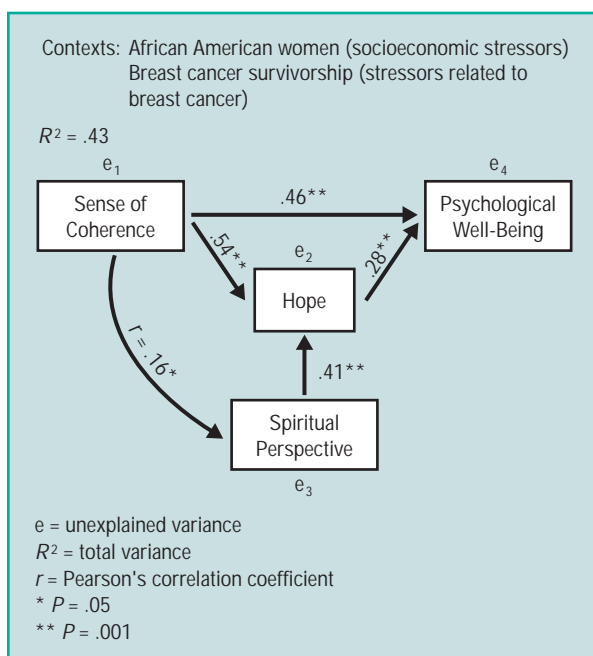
Contexts: African American women (socioeconomic stressors)
Breast cancer survivorship (stressors related to breast cancer)

$R^2$ = .43

$e_1$

Sense of Coherence

.46**

$e_4$

Psychological Well-Being

.54**

$e_2$

.28**

Hope

r = .16*

.41**

Spiritual Perspective

$e_3$

e = unexplained variance
$R^2$ = total variance
r = Pearson's correlation coefficient
* P = .05
** P = .001